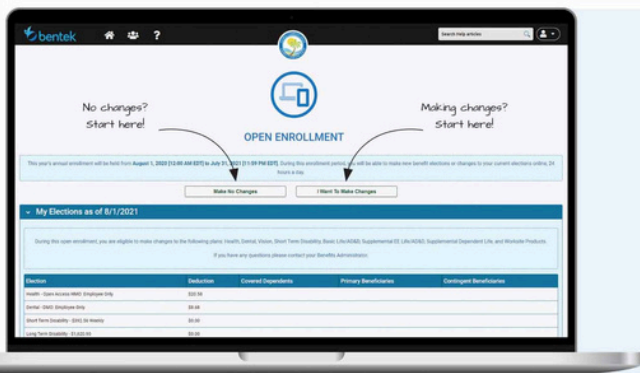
bentek

Search Help articles

No changes? Start here!

Making changes? Start here!

OPEN ENROLLMENT

This year's annual enrollment will be held from August 1, 2020 (12:00 AM EDT) to July 31, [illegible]21 (11:59 PM EDT). During this enrollment period, you will be able to make new benefit elections or changes to your current elections online, 24 hours a day.

Make No Changes

I Want To Make Changes

My Elections as of 8/1/2021

During this open enrollment, you are eligible to make changes to the following plans: Health, Dental, Vision, Short Term Disability, Basic Life/AD&D, Supplemental EE Life/AD&D, Supplemental Dependent Life, and Worksite Products.

If you have any questions please contact your Benefits Administrator.

| Election | Deduction | Covered Dependents | Primary Beneficiaries | Contingent Beneficiaries |
|---|---|---|---|---|
| Health - Open Access HMO: Employee Only | $20.50 | | | |
| Dental - DMO: Employee Only | $9.08 | | | |
| Short Term Disability - ($X0.00 Weekly | $0.00 | | | |
| Long Term Disability - $1,632.00 | $0.00 | | | |